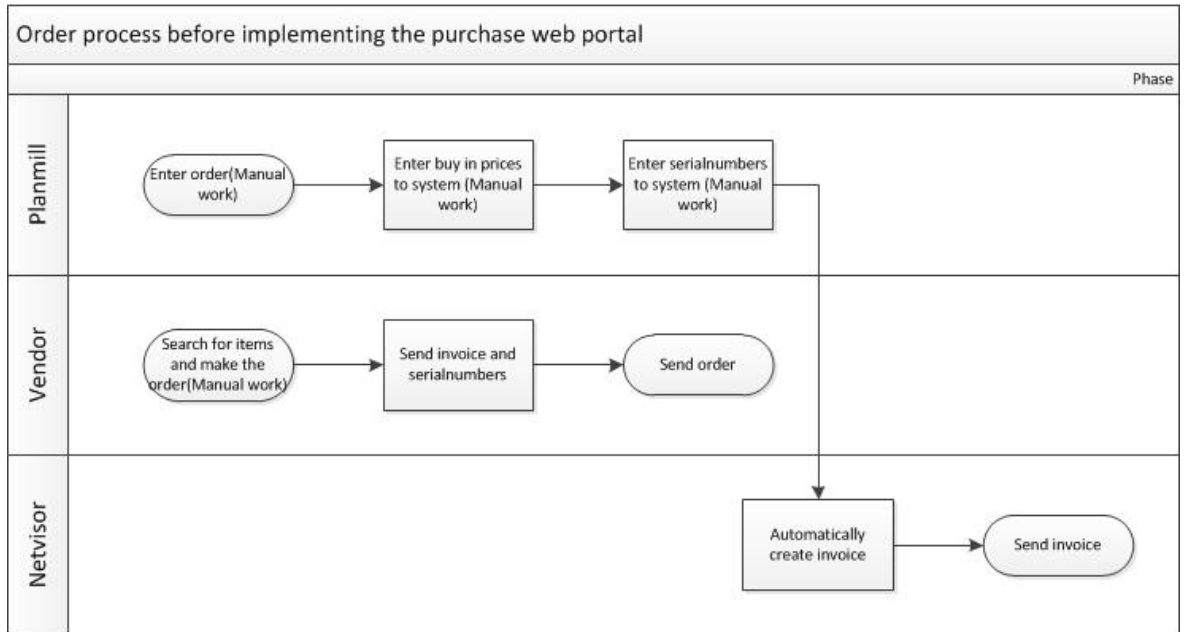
Order process before implementing the purchase web portal

Phase

Planmill

Enter order(Manual work)

Enter buy in prices to system (Manual work)

Enter serialnumbers to system (Manual work)

Vendor

Search for items and make the order(Manual work)

Send invoice and serialnumbers

Send order

Netvisor

Automatically create invoice

Send invoice